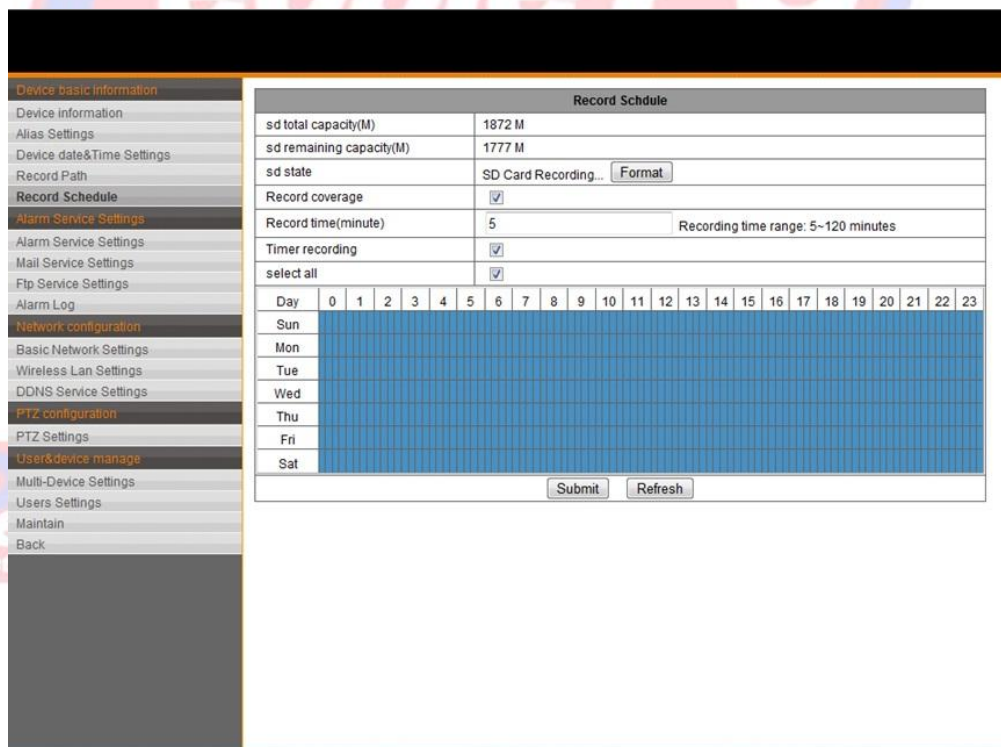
Device basic information
Device information
Alias Settings
Device date&Time Settings
Record Path
Record Schedule
Alarm Service Settings
Alarm Service Settings
Mail Service Settings
Ftp Service Settings
Alarm Log
Network configuration
Basic Network Settings
Wireless Lan Settings
DDNS Service Settings
PTZ configuration
PTZ Settings
User&device manage
Multi-Device Settings
Users Settings
Maintain
Back

Record Schdule

| | |
|---|---|
| sd total capacity(M) | 1872 M |
| sd remaining capacity(M) | 1777 M |
| sd state | SD Card Recording... Format |
| Record coverage | ☑ |
| Record time(minute) | 5 Recording time range: 5~120 minutes |
| Timer recording | ☑ |
| select all | ☑ |

| Day | 0 | 1 | 2 | 3 | 4 | 5 | 6 | 7 | 8 | 9 | 10 | 11 | 12 | 13 | 14 | 15 | 16 | 17 | 18 | 19 | 20 | 21 | 22 | 23 |
|---|---|---|---|---|---|---|---|---|---|---|---|---|---|---|---|---|---|---|---|---|---|---|---|---|
| Sun | | | | | | | | | | | | | | | | | | | | | | | | |
| Mon | | | | | | | | | | | | | | | | | | | | | | | | |
| Tue | | | | | | | | | | | | | | | | | | | | | | | | |
| Wed | | | | | | | | | | | | | | | | | | | | | | | | |
| Thu | | | | | | | | | | | | | | | | | | | | | | | | |
| Fri | | | | | | | | | | | | | | | | | | | | | | | | |
| Sat | | | | | | | | | | | | | | | | | | | | | | | | |

Submit Refresh